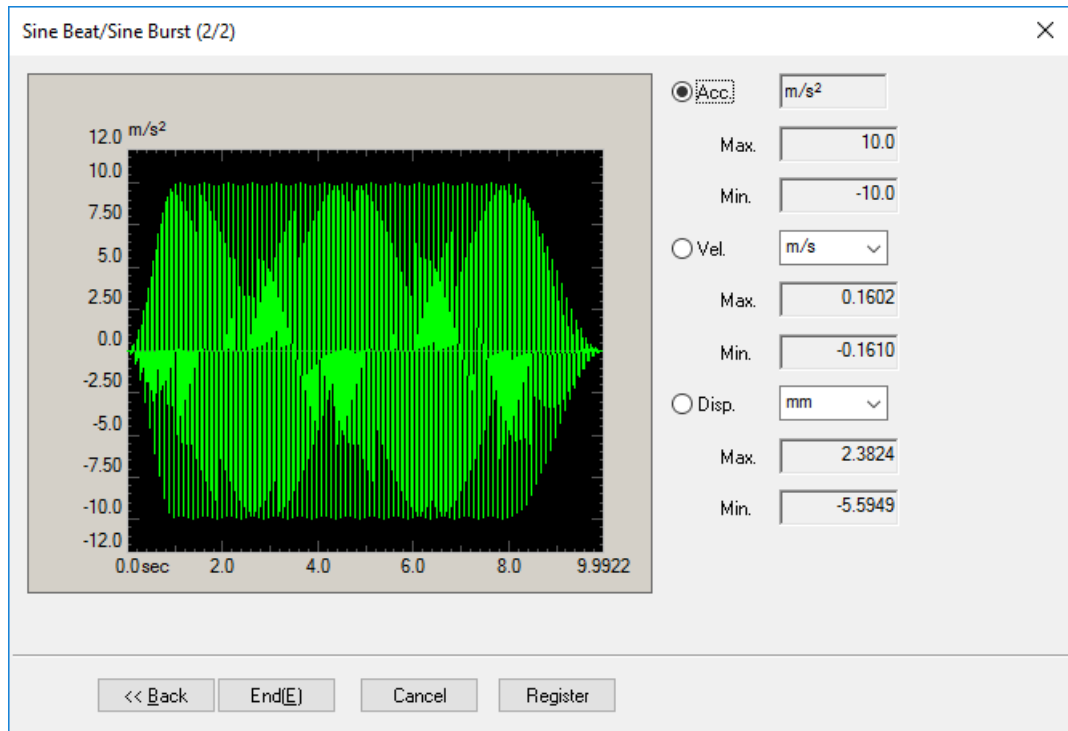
Sine Beat/Sine Burst (2/2)

×

12.0 m/s²
10.0
7.50
5.0
2.50
0.0
-2.50
-5.0
-7.50
-10.0
-12.0
0.0sec 2.0 4.0 6.0 8.0 9.9922

Acc. m/s²
Max. 10.0
Min. -10.0
Vel. m/s
Max. 0.1602
Min. -0.1610
Disp. mm
Max. 2.3824
Min. -5.5949

<< Back End(E) Cancel Register